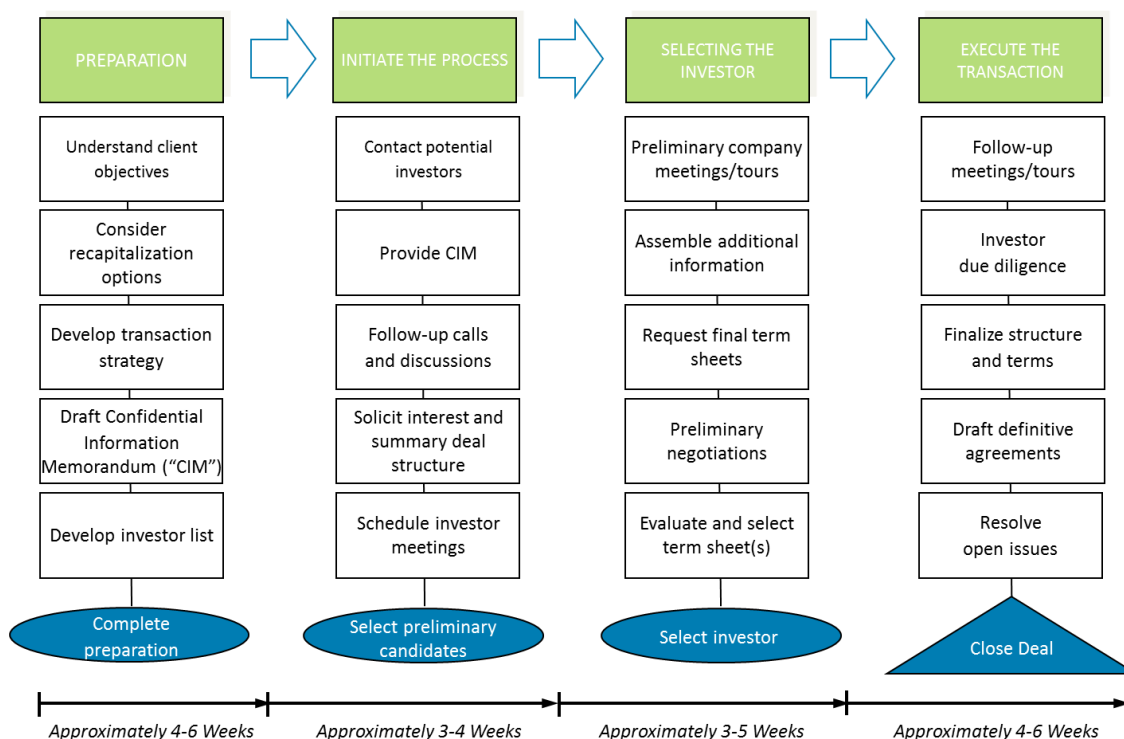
PREPARATION

Understand client objectives

Consider recapitalization options

Develop transaction strategy

Draft Confidential Information Memorandum (“CIM”)

Develop investor list

Complete preparation

INITIATE THE PROCESS

Contact potential investors

Provide CIM

Follow-up calls and discussions

Solicit interest and summary deal structure

Schedule investor meetings

Select preliminary candidates

SELECTING THE INVESTOR

Preliminary company meetings/tours

Assemble additional information

Request final term sheets

Preliminary negotiations

Evaluate and select term sheet(s)

Select investor

EXECUTE THE TRANSACTION

Follow-up meetings/tours

Investor due diligence

Finalize structure and terms

Draft definitive agreements

Resolve open issues

Close Deal

Approximately 4-6 Weeks

Approximately 3-4 Weeks

Approximately 3-5 Weeks

Approximately 4-6 Weeks